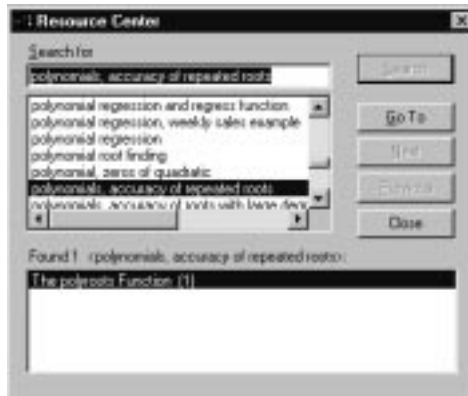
Resource Center

Search for

polynomials, accuracy of repeated roots

Search

polynomial regression and regress function
polynomial regression, weekly sales example
polynomial regression
polynomial root finding
polynomial, zeros of quadratic
polynomials, accuracy of repeated roots
polynomials, accuracy of roots with large degr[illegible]

Go To

Next

Previous

Close

Found 1 <polynomials, accuracy of repeated roots>:

The polyroots Function (1)